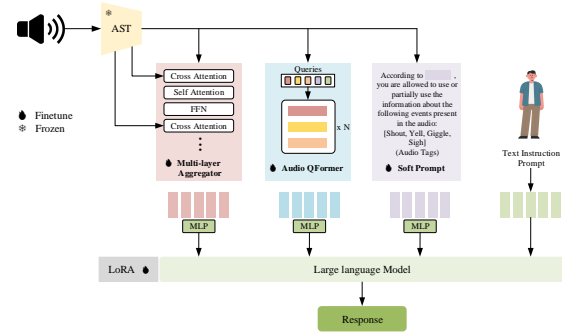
AST

Finetune
Frozen

Cross Attention
Self Attention
FFN
⋮
Cross Attention
Multi-layer Aggregator

Queries
x N
Audio QFormer

According to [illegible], you are allowed to use or partially use the information about the following events present in the audio: [Shout, Yell, Giggle, Sigh] (Audio Tags)
Soft Prompt

Text Instruction Prompt

MLP
MLP
MLP

LoRA
Large language Model

Response